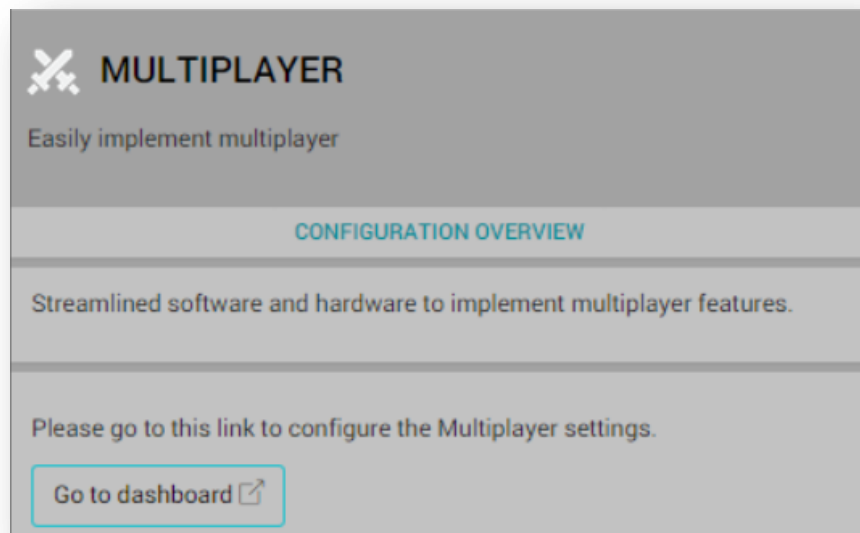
MULTIPLAYER

Easily implement multiplayer

CONFIGURATION OVERVIEW

Streamlined software and hardware to implement multiplayer features.

Please go to this link to configure the Multiplayer settings.

Go to dashboard